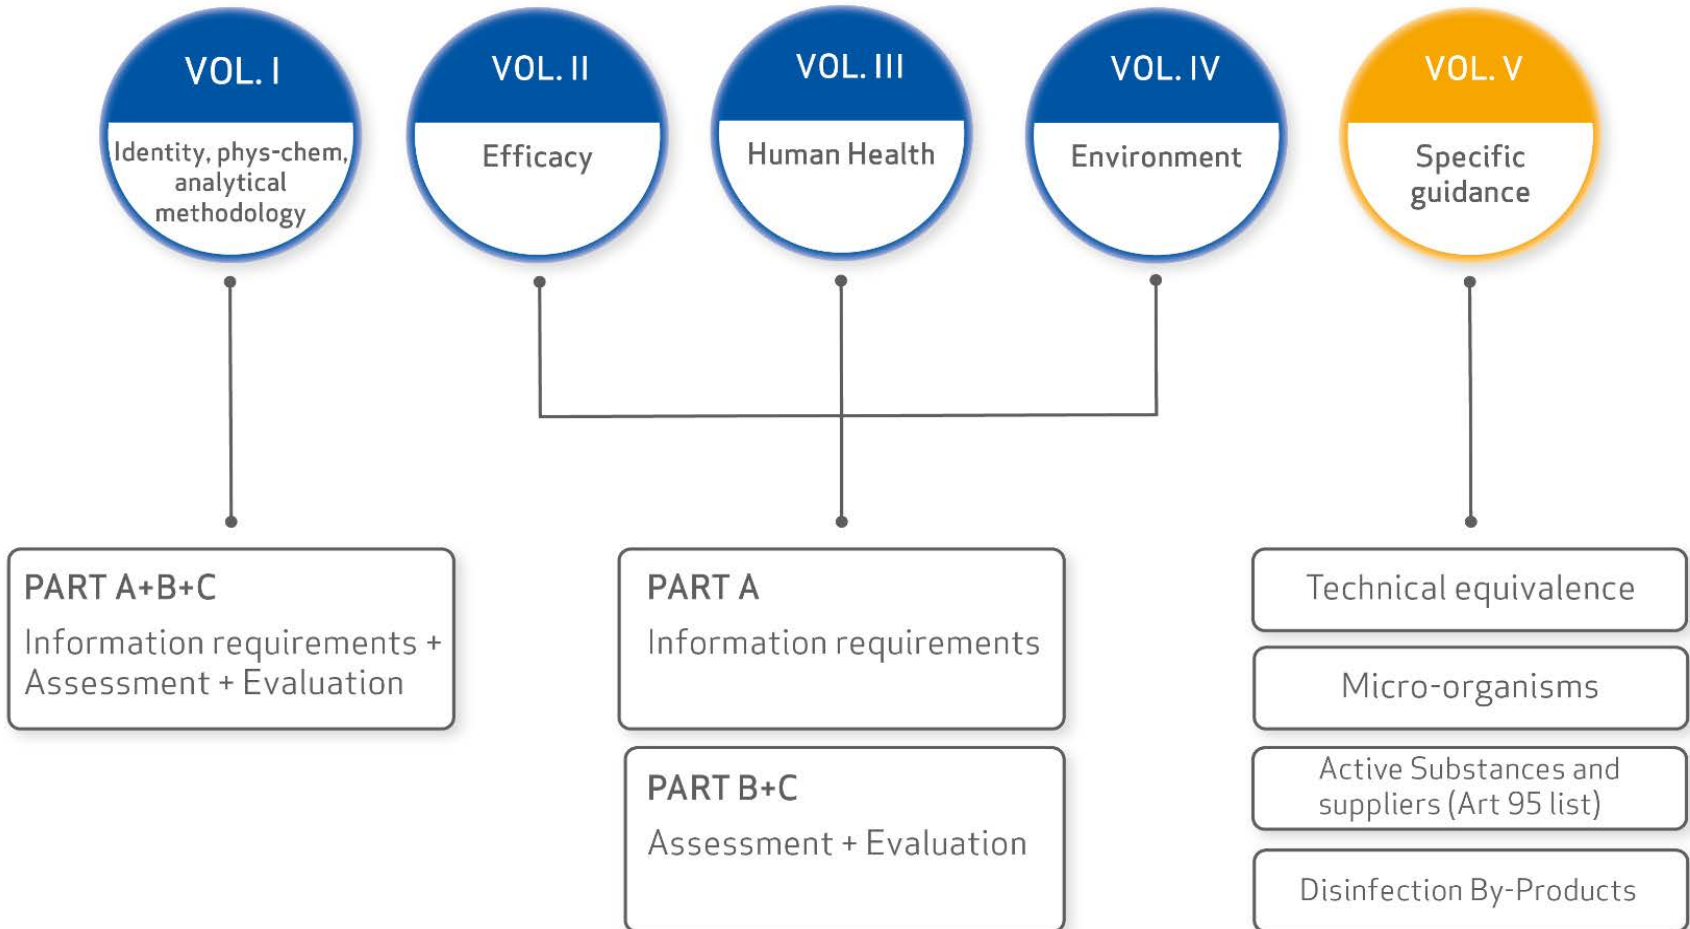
VOL. I
Identity, phys-chem, analytical methodology

VOL. II
Efficacy

VOL. III
Human Health

VOL. IV
Environment

VOL. V
Specific guidance

PART A+B+C
Information requirements + Assessment + Evaluation

PART A
Information requirements

PART B+C
Assessment + Evaluation

Technical equivalence

Micro-organisms

Active Substances and suppliers (Art 95 list)

Disinfection By-Products